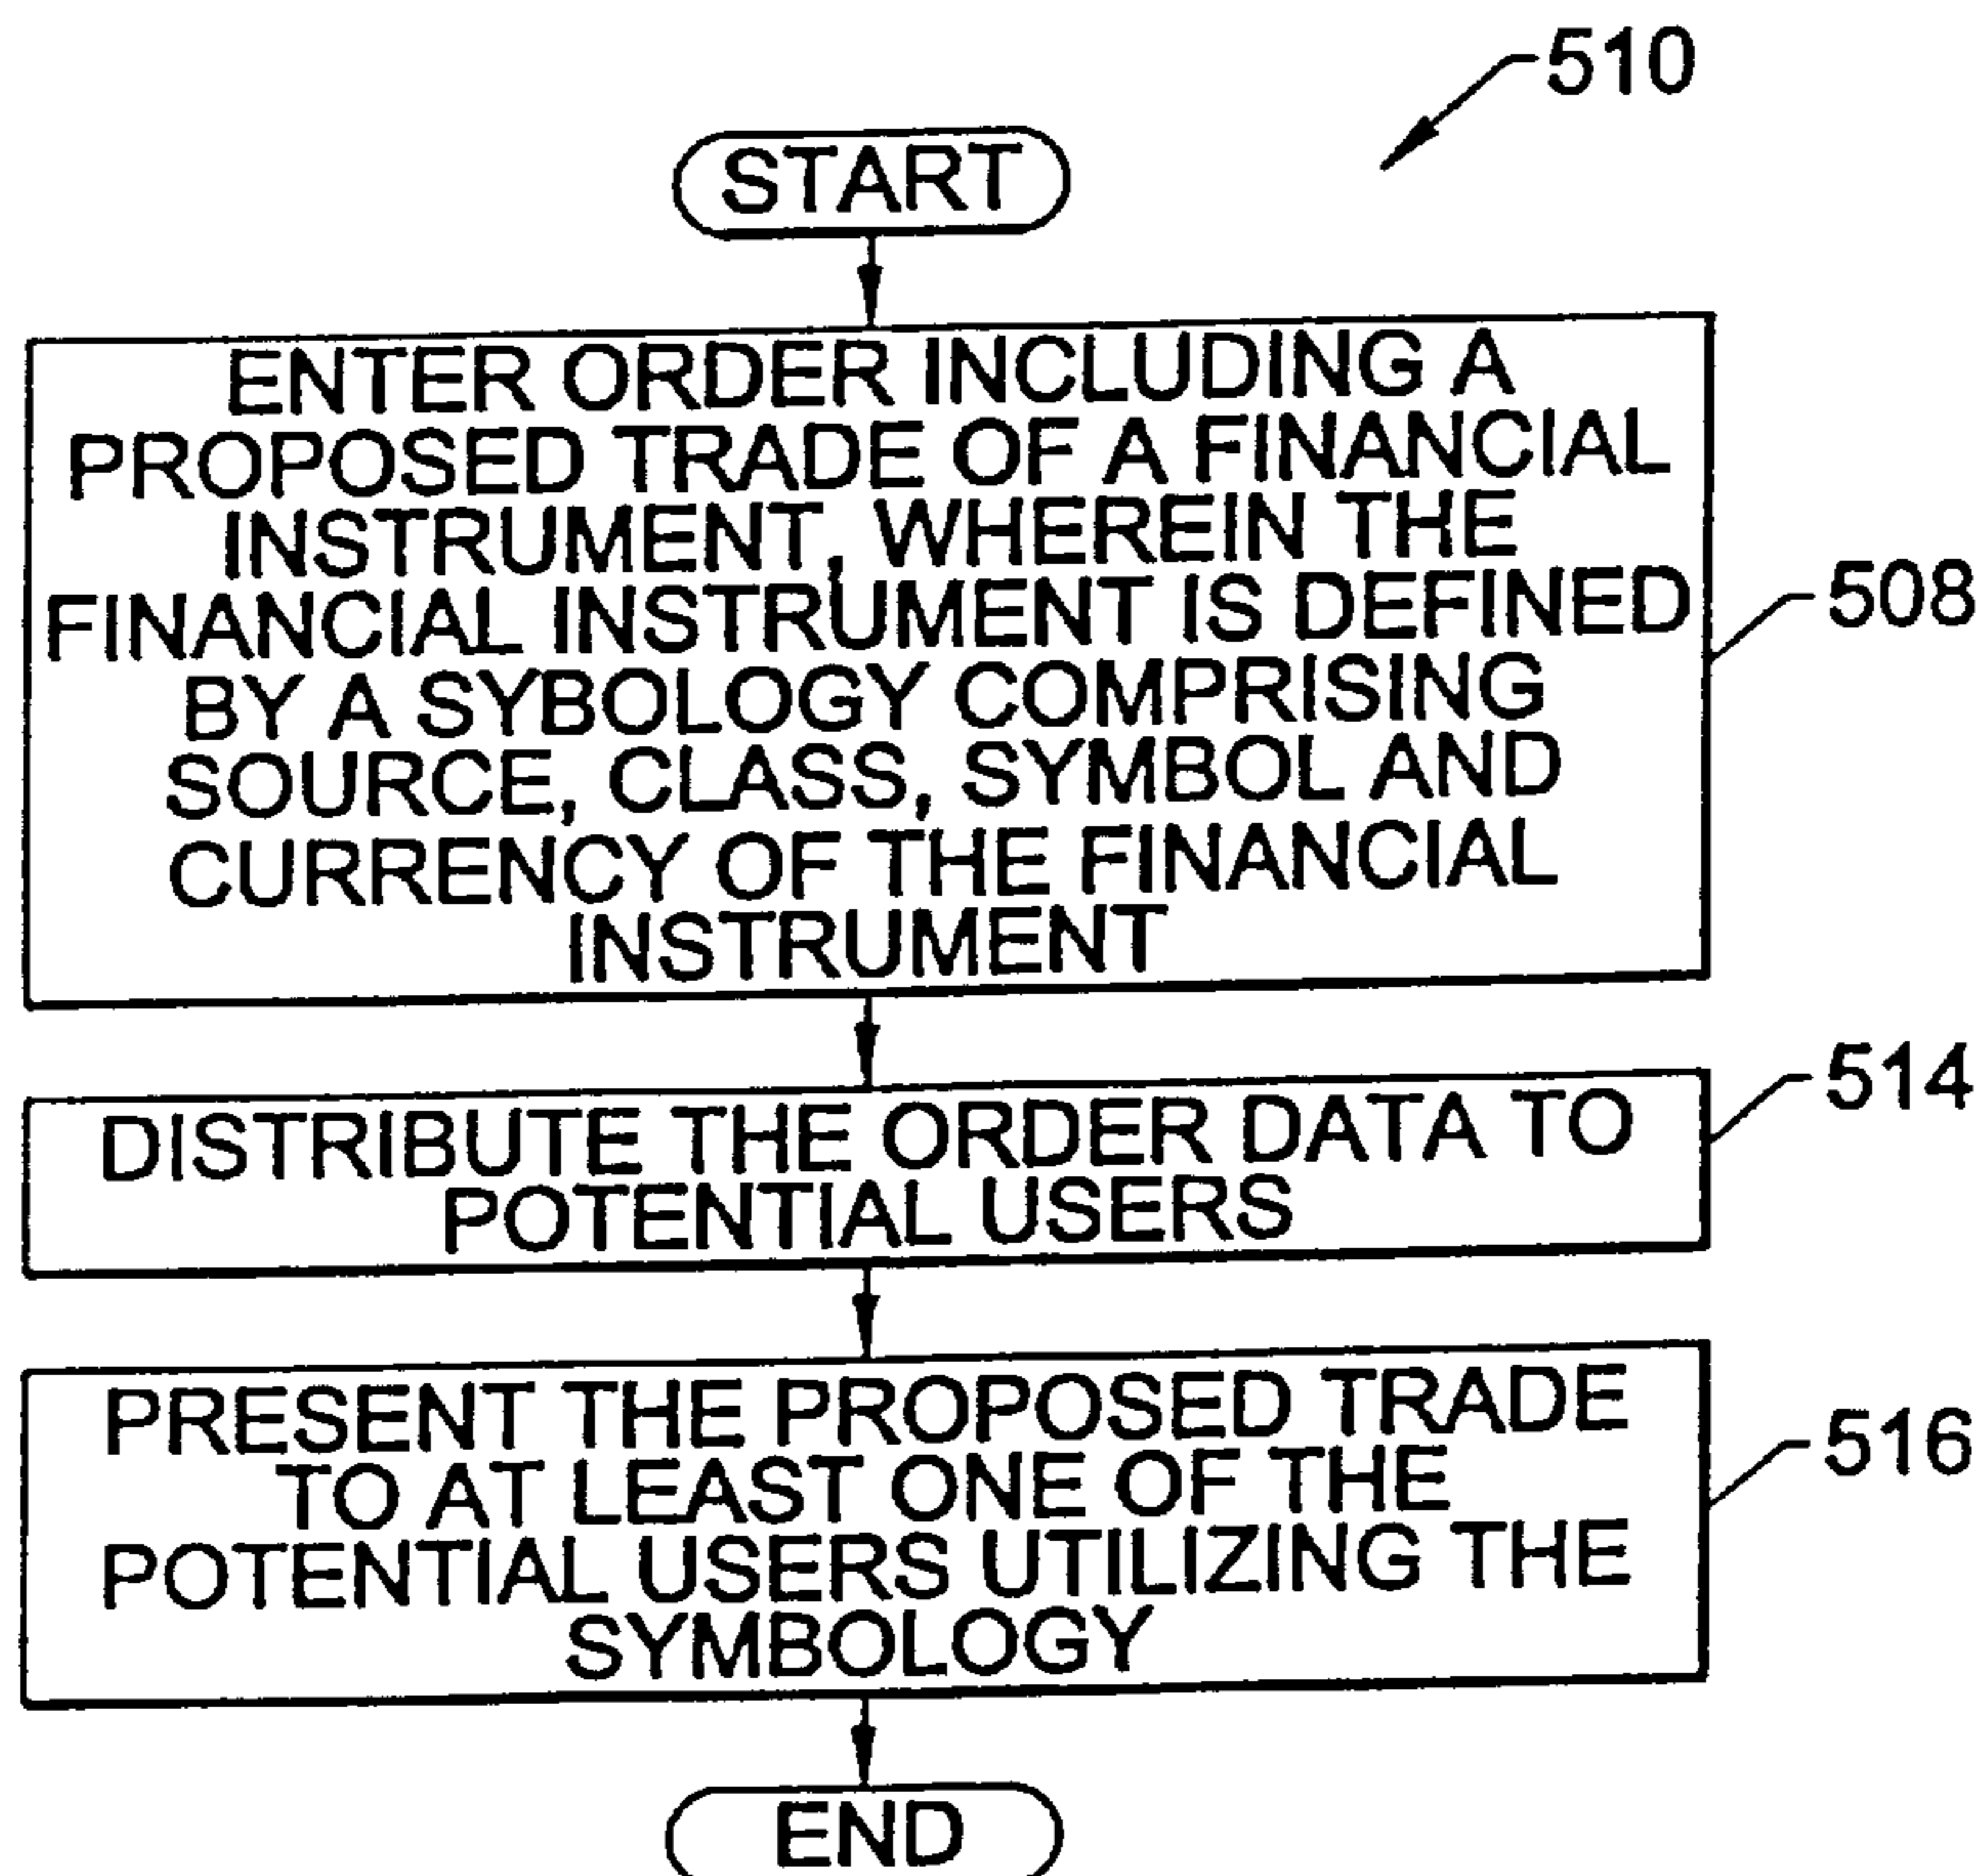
510

START

ENTER ORDER INCLUDING A PROPOSED TRADE OF A FINANCIAL INSTRUMENT, WHEREIN THE FINANCIAL INSTRUMENT IS DEFINED BY A SYBOLOGY COMPRISING SOURCE, CLASS, SYMBOL AND CURRENCY OF THE FINANCIAL INSTRUMENT

508

DISTRIBUTE THE ORDER DATA TO POTENTIAL USERS

514

PRESENT THE PROPOSED TRADE TO AT LEAST ONE OF THE POTENTIAL USERS UTILIZING THE SYMBOLOGY

516

END